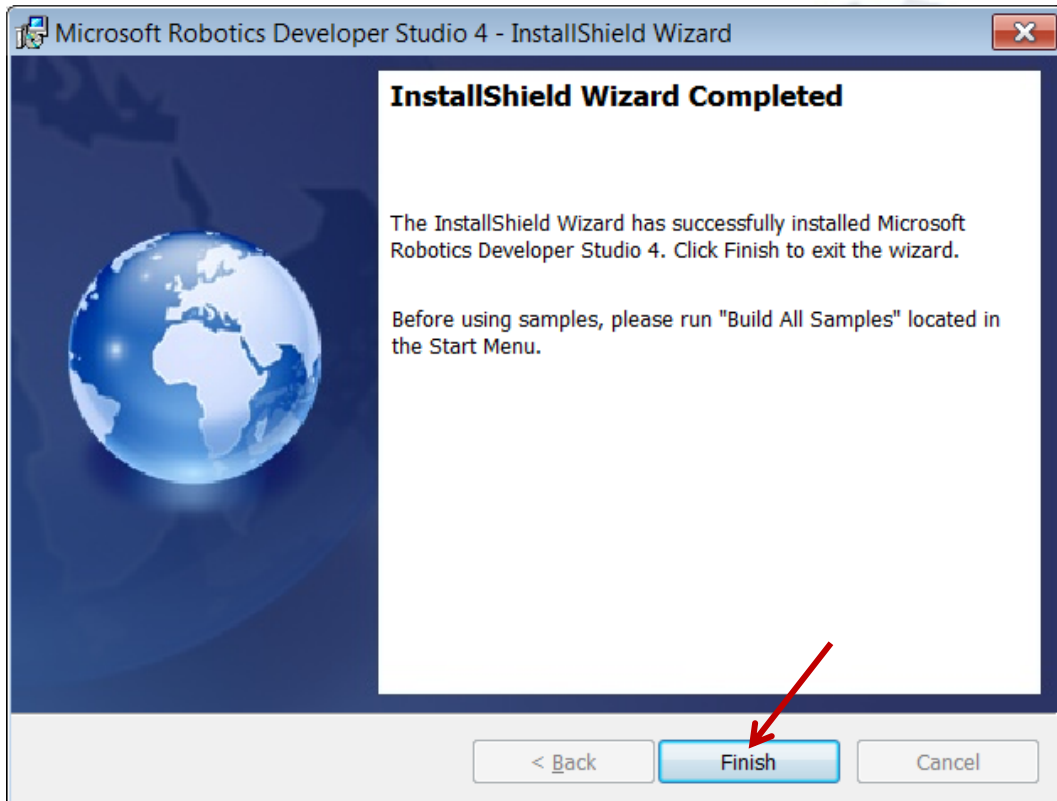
Microsoft Robotics Developer Studio 4 - InstallShield Wizard

InstallShield Wizard Completed

The InstallShield Wizard has successfully installed Microsoft Robotics Developer Studio 4. Click Finish to exit the wizard.

Before using samples, please run "Build All Samples" located in the Start Menu.

< Back

Finish

Cancel